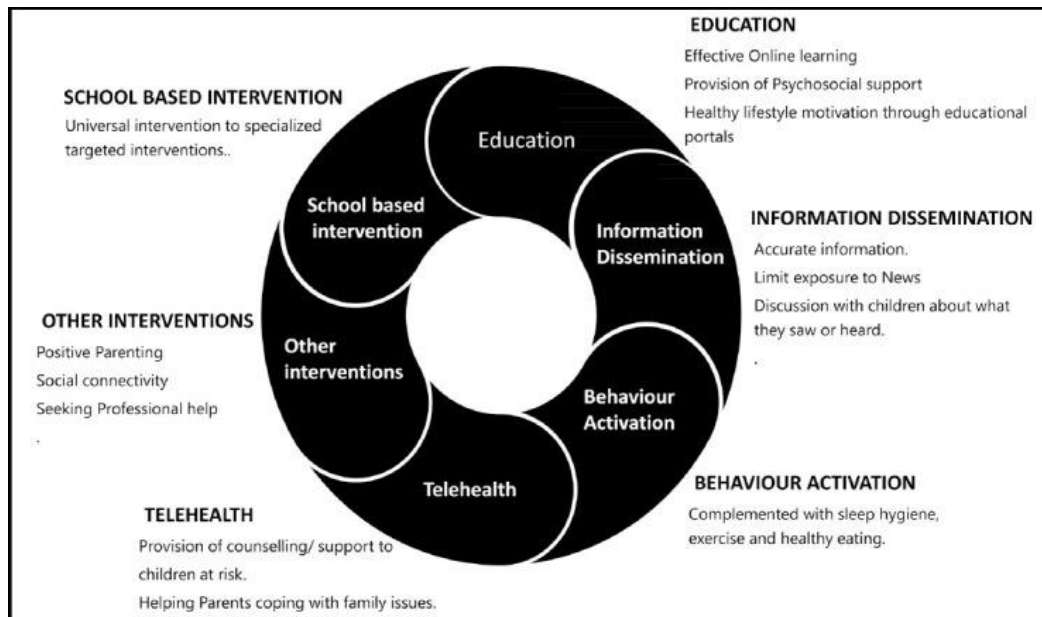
EDUCATION

Effective Online learning

Provision of Psychosocial support

Healthy lifestyle motivation through educational portals

SCHOOL BASED INTERVENTION

Universal intervention to specialized targeted interventions..

Education

School based intervention

Information Dissemination

INFORMATION DISSEMINATION

Accurate information.

Limit exposure to News

Discussion with children about what they saw or heard.

.

OTHER INTERVENTIONS

Positive Parenting

Social connectivity

Seeking Professional help

.

Other interventions

Behaviour Activation

Telehealth

BEHAVIOUR ACTIVATION

Complemented with sleep hygiene, exercise and healthy eating.

TELEHEALTH

Provision of counselling/ support to children at risk.

Helping Parents coping with family issues.